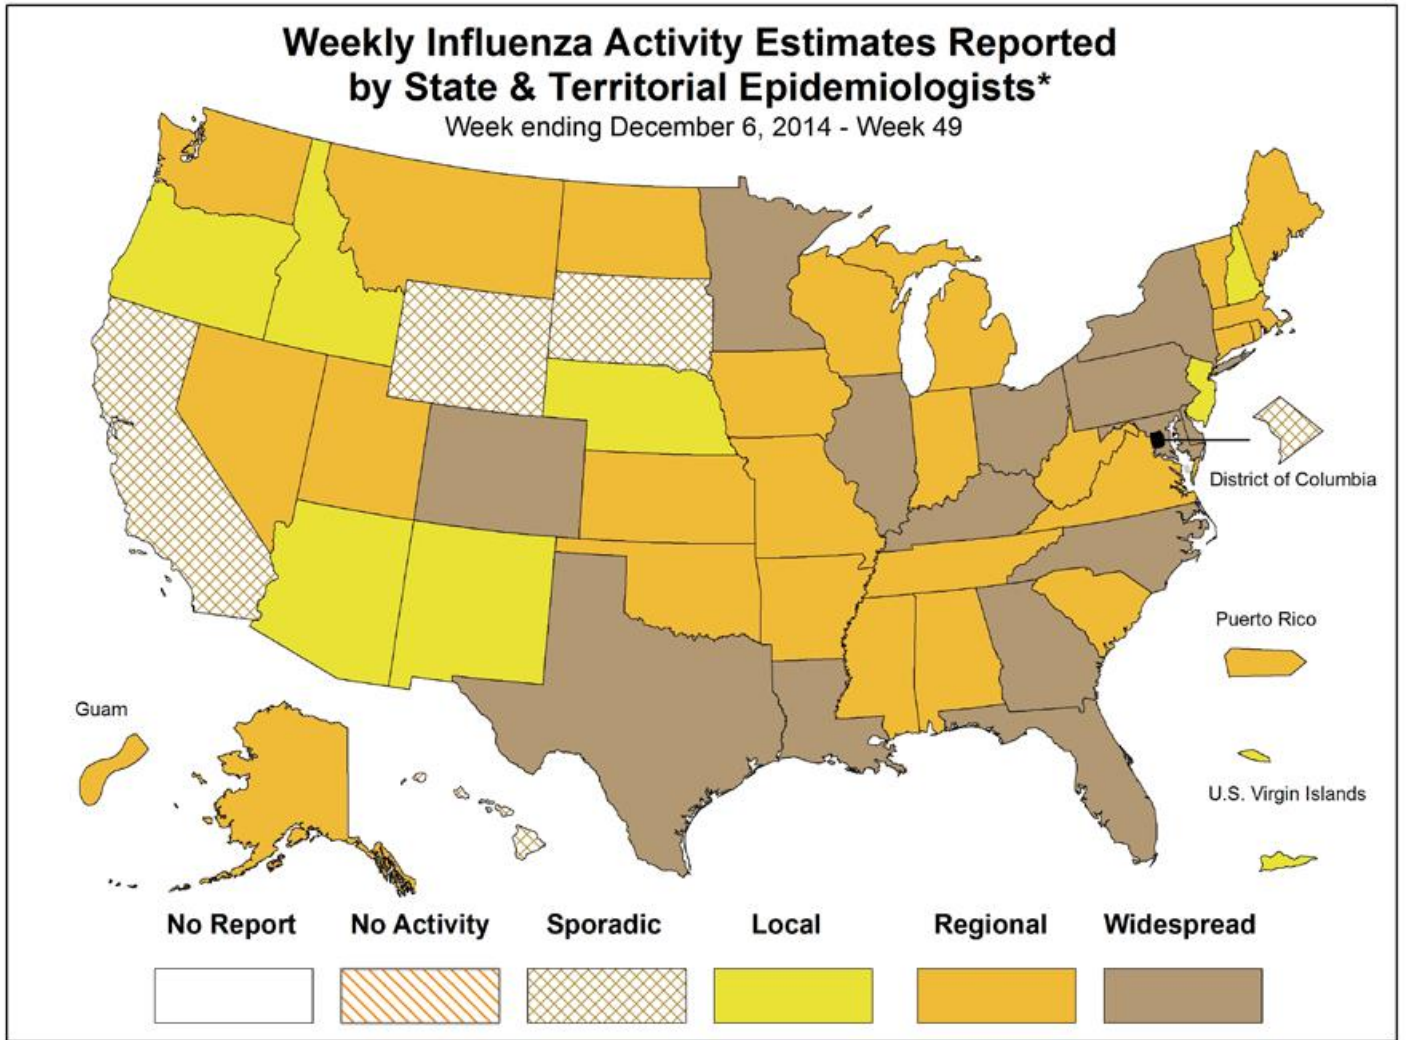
Weekly Influenza Activity Estimates Reported by State & Territorial Epidemiologists*
Week ending December 6, 2014 - Week 49

District of Columbia

Puerto Rico

Guam

U.S. Virgin Islands

No Report
No Activity
Sporadic
Local
Regional
Widespread